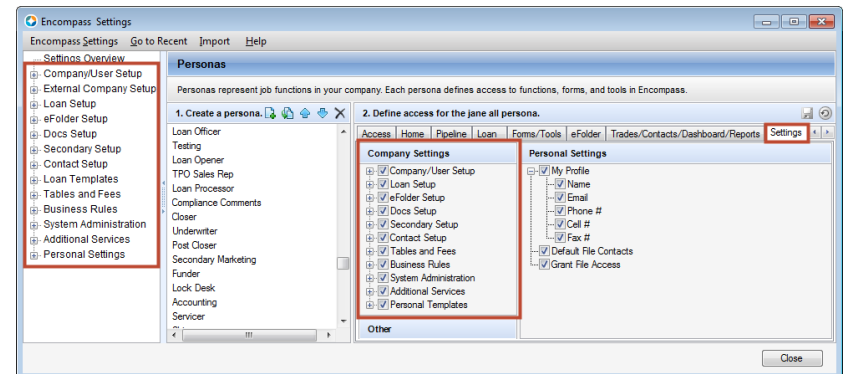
Encompass Settings

Encompass Settings   Go to Recent   Import   Help

Settings Overview
Company/User Setup
External Company Setup
Loan Setup
eFolder Setup
Docs Setup
Secondary Setup
Contact Setup
Loan Templates
Tables and Fees
Business Rules
System Administration
Additional Services
Personal Settings

Personas

Personas represent job functions in your company. Each persona defines access to functions, forms, and tools in Encompass.

1. Create a persona.

Loan Officer
Testing
Loan Opener
TPO Sales Rep
Loan Processor
Compliance Comments
Closer
Underwriter
Post Closer
Secondary Marketing
Funder
Lock Desk
Accounting
Servicer

2. Define access for the jane all persona.

Access   Home   Pipeline   Loan   Forms/Tools   eFolder   Trades/Contacts/Dashboard/Reports   Settings

Company Settings
Company/User Setup
Loan Setup
eFolder Setup
Docs Setup
Secondary Setup
Contact Setup
Tables and Fees
Business Rules
System Administration
Additional Services
Personal Templates

Other

Personal Settings
My Profile
Name
Email
Phone #
Cell #
Fax #
Default File Contacts
Grant File Access

Close